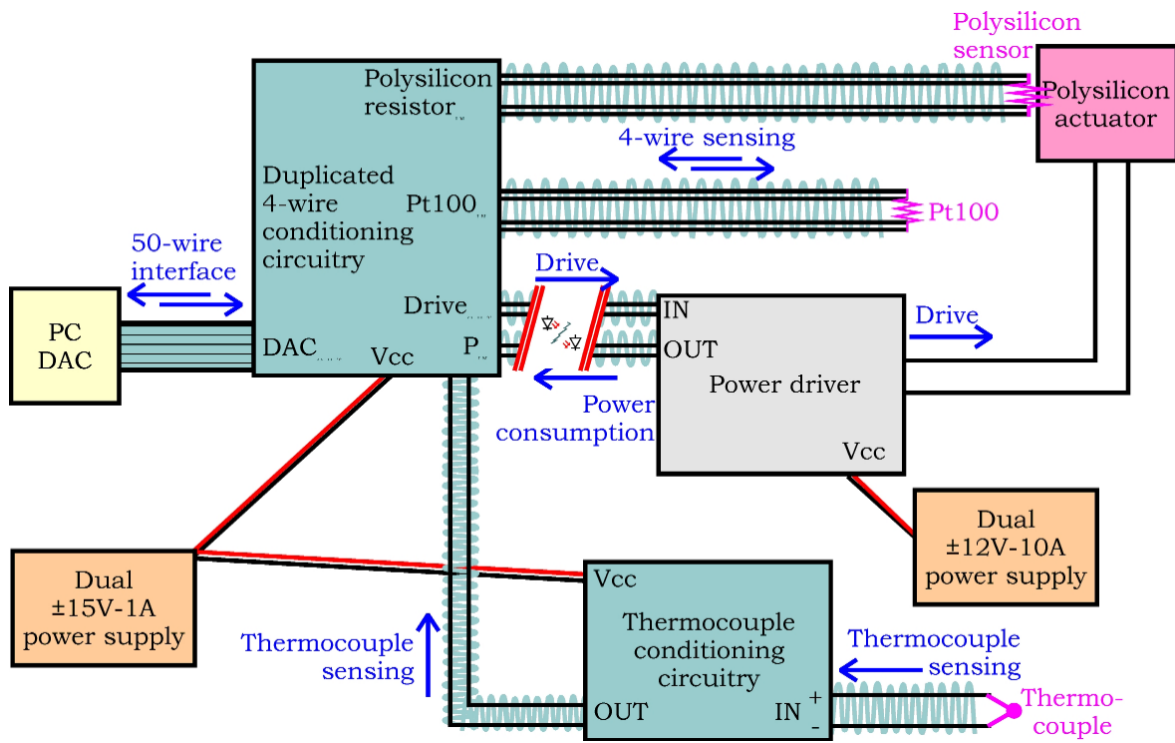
Polysilicon sensor

Polysilicon actuator

Polysilicon resistor

4-wire sensing

Duplicated 4-wire conditioning circuitry

Pt100

Pt100

50-wire interface

Drive

PC DAC

Drive

IN

DAC

Vcc

P

OUT

Drive

Power driver

Power consumption

Vcc

Dual ±12V-10A power supply

Dual ±15V-1A power supply

Vcc

Thermocouple conditioning circuitry

Thermocouple sensing

Thermocouple sensing

OUT

IN

+

-

Thermo-couple